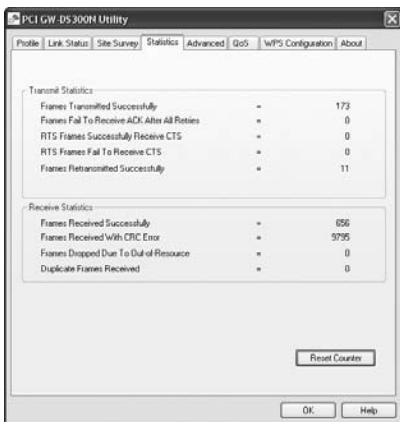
PCI GW-DS300N Utility

Profile | Link Status | Site Survey | Statistics | Advanced | QoS | WPS Configuration | About

Transmit Statistics

Frames Transmitted Successfully = 173
Frames Fail To Receive ACK After All Retries = 0
RTS Frames Successfully Receive CTS = 0
RTS Frames Fail To Receive CTS = 0
Frames Retransmitted Successfully = 11

Receive Statistics

Frames Received Successfully = 656
Frames Received With CRC Error = 9795
Frames Dropped Due To Out-of-Resource = 0
Duplicate Frames Received = 0

Reset Counter

OK Help